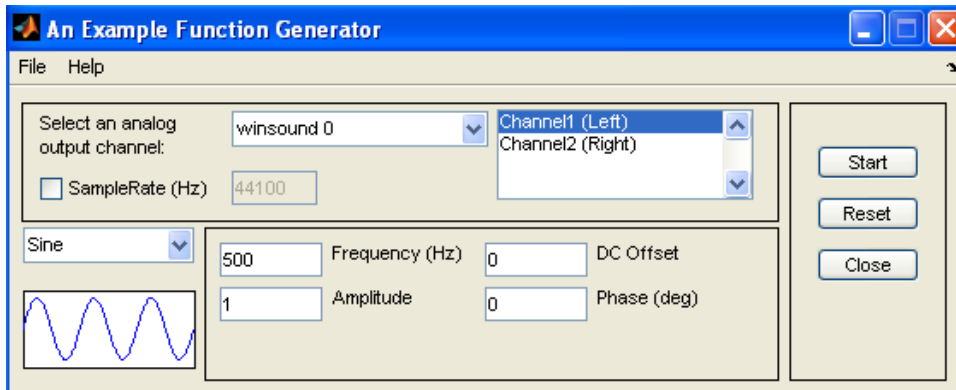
An Example Function Generator

File Help

Select an analog output channel:

winsound 0

Channel1 (Left)
Channel2 (Right)

SampleRate (Hz) 44100

Start

Reset

Close

Sine

500 Frequency (Hz)

0 DC Offset

1 Amplitude

0 Phase (deg)